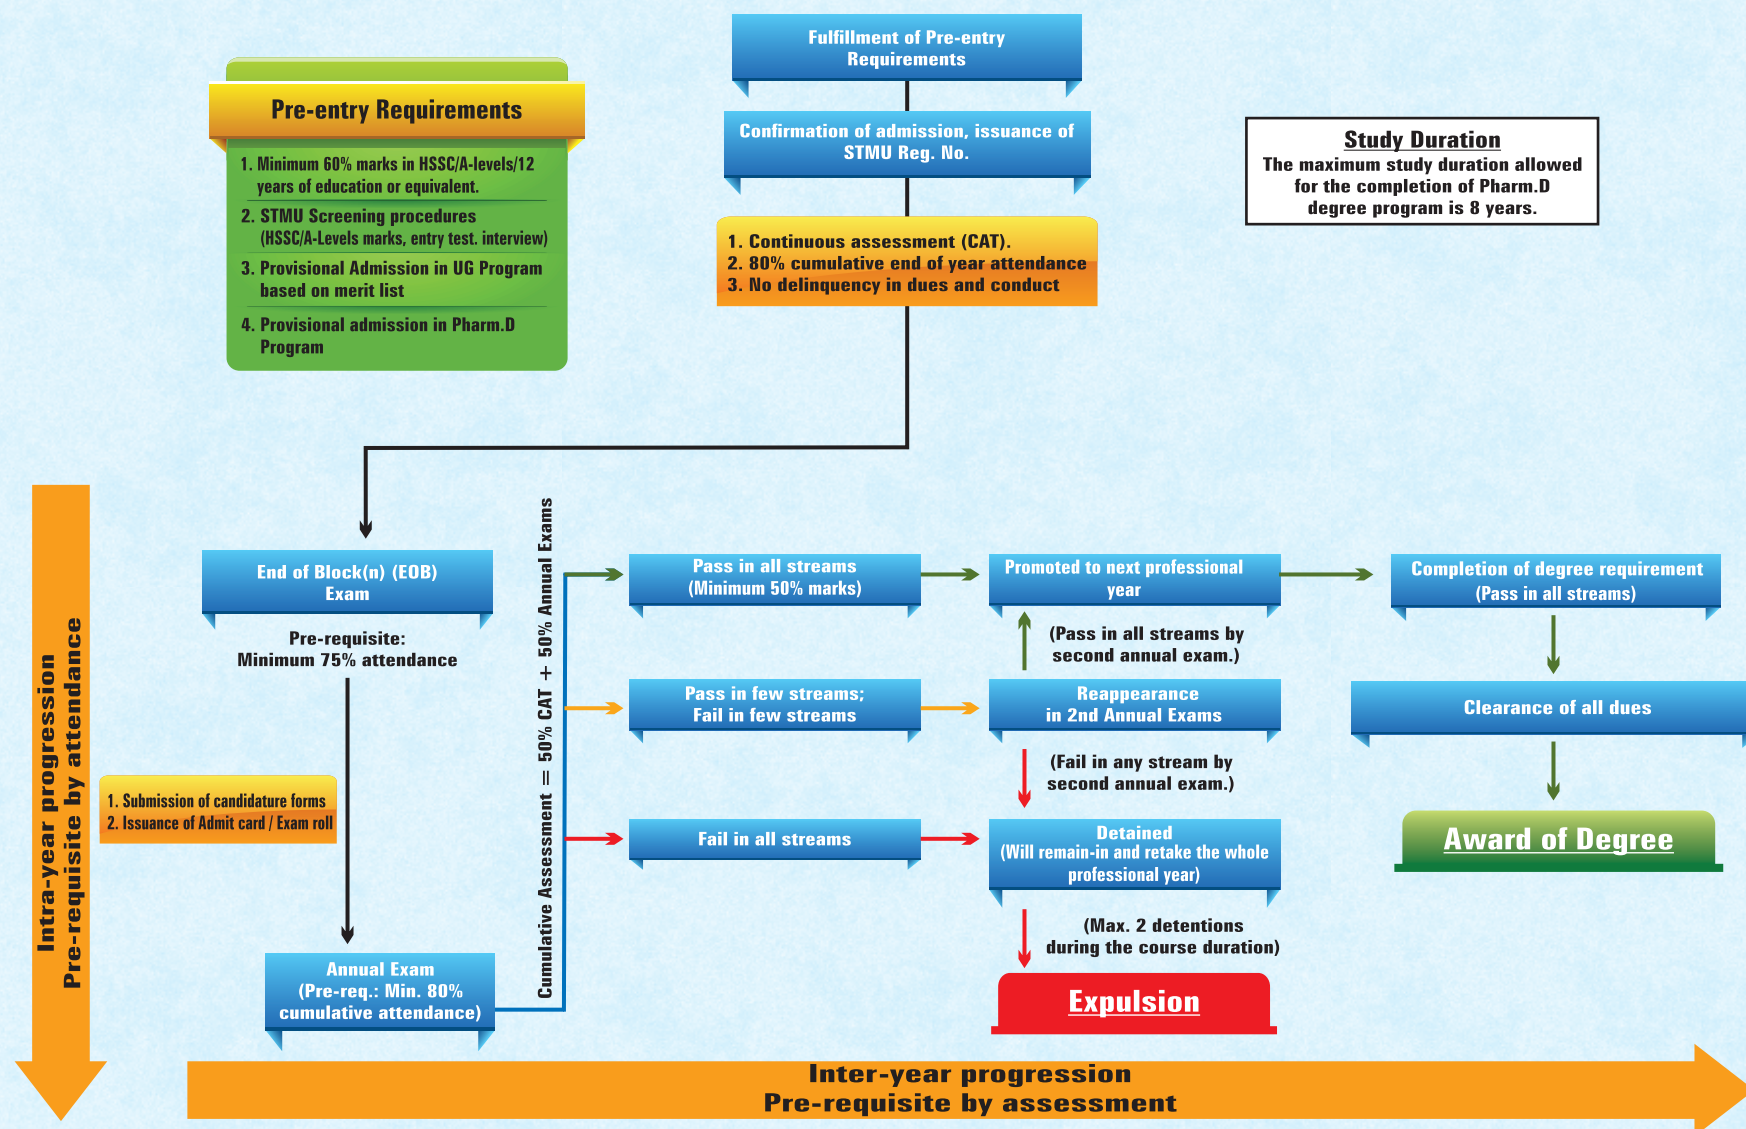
Pre-entry Requirements

1. Minimum 60% marks in HSSC/A-levels/12 years of education or equivalent.

2. STMU Screening procedures (HSSC/A-Levels marks, entry test, interview)

3. Provisional Admission in UG Program based on merit list

4. Provisional admission in Pharm.D Program

Fulfillment of Pre-entry Requirements

Confirmation of admission, issuance of STMU Reg. No.

1. Continuous assessment (CAT).
2. 80% cumulative end of year attendance
3. No delinquency in dues and conduct

Study Duration
The maximum study duration allowed for the completion of Pharm.D degree program is 8 years.

Intra-year progression
Pre-requisite by attendance

End of Block(n) (EOB) Exam

Pre-requisite:
Minimum 75% attendance

1. Submission of candidature forms
2. Issuance of Admit card / Exam roll

Annual Exam
(Pre-req.: Min. 80% cumulative attendance)

Cumulative Assessment = 50% CAT + 50% Annual Exams

Pass in all streams
(Minimum 50% marks)

Pass in few streams;
Fail in few streams

Fail in all streams

Promoted to next professional year

(Pass in all streams by second annual exam.)

Reappearance in 2nd Annual Exams

(Fail in any stream by second annual exam.)

Detained
(Will remain-in and retake the whole professional year)

(Max. 2 detentions during the course duration)

Expulsion

Completion of degree requirement
(Pass in all streams)

Clearance of all dues

Award of Degree

Inter-year progression
Pre-requisite by assessment